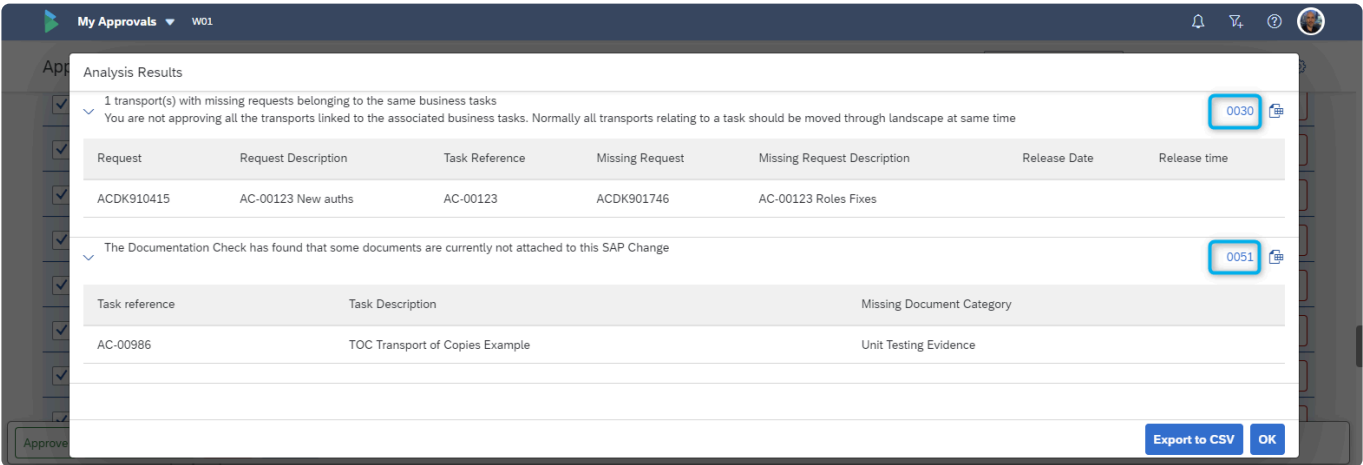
My Approvals W01

App

Analysis Results

1 transport(s) with missing requests belonging to the same business tasks
You are not approving all the transports linked to the associated business tasks. Normally all transports relating to a task should be moved through landscape at same time

0030

| Request | Request Description | Task Reference | Missing Request | Missing Request Description | Release Date | Release time |
|---|---|---|---|---|---|---|
| ACDK910415 | AC-00123 New auths | AC-00123 | ACDK901746 | AC-00123 Roles Fixes | | |

The Documentation Check has found that some documents are currently not attached to this SAP Change

0051

| Task reference | Task Description | Missing Document Category |
|---|---|---|
| AC-00986 | TOC Transport of Copies Example | Unit Testing Evidence |

Approve

Export to CSV OK